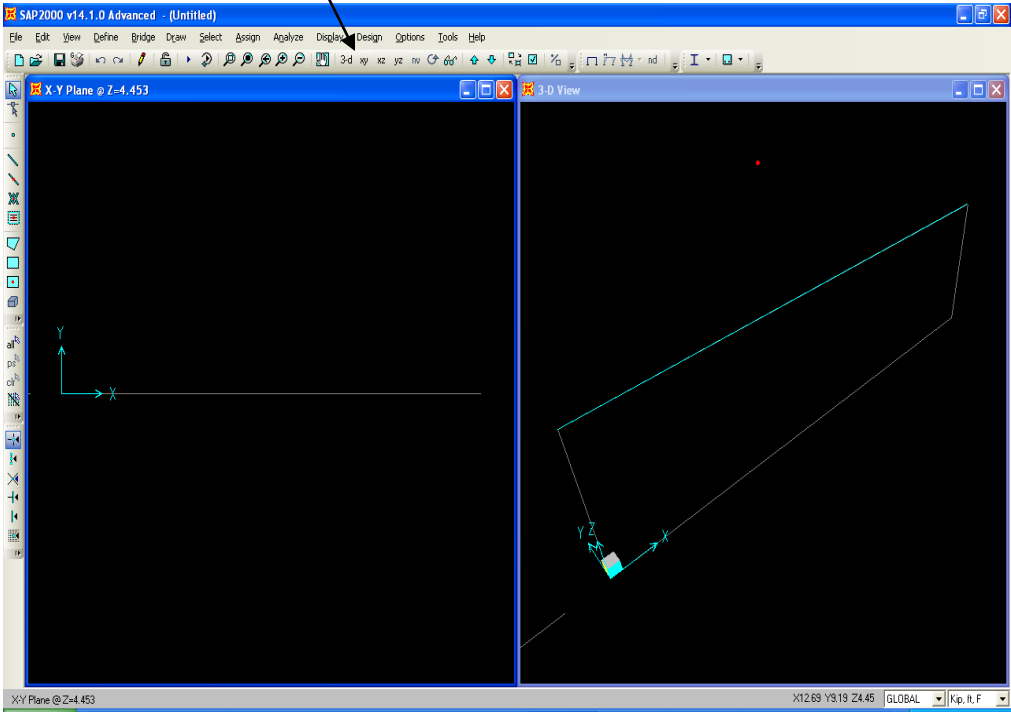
SAP2000 v14.1.0 Advanced - (Untitled)

File Edit View Define Bridge Draw Select Assign Analyze Display Design Options Tools Help

3-d xy xz yz nv nd

X-Y Plane @ Z=4.453

3-D View

Y
X

Y Z
X

X-Y Plane @ Z=4.453

X12.69 Y9.19 Z4.45 GLOBAL Kip, ft, F